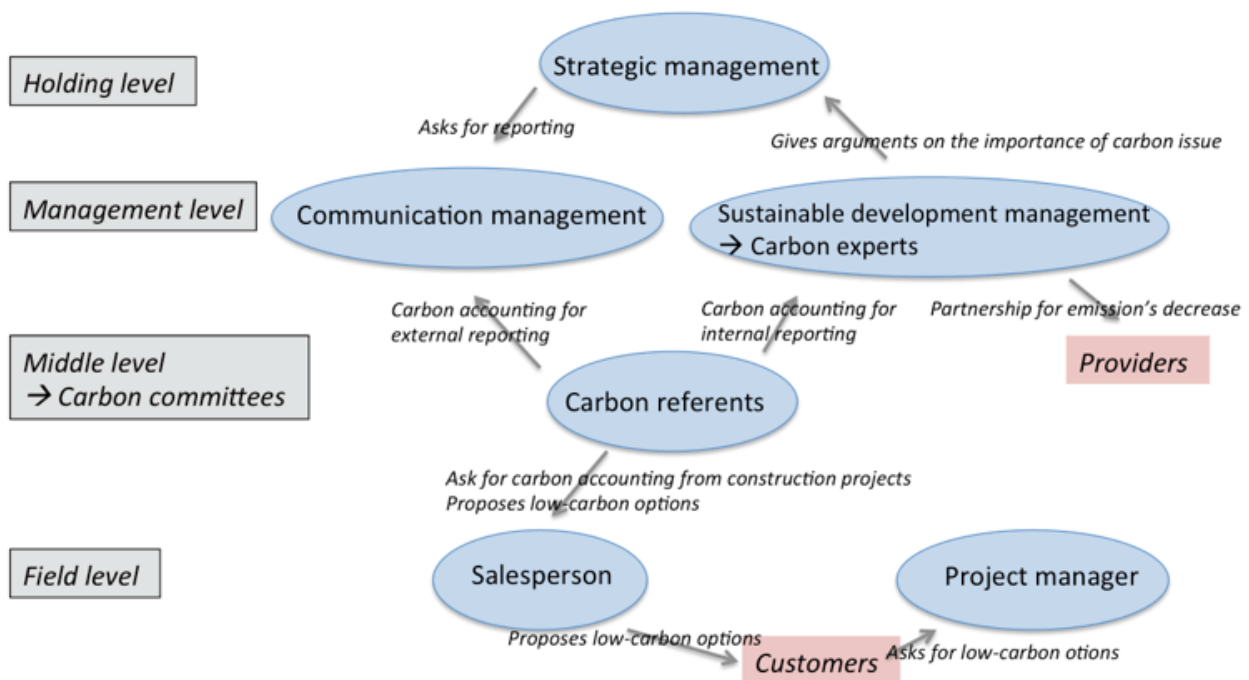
Holding level

Strategic management

Asks for reporting

Gives arguments on the importance of carbon issue

Management level

Communication management

Sustainable development management
→ Carbon experts

Carbon accounting for external reporting

Carbon accounting for internal reporting

Partnership for emission's decrease

Middle level
→ Carbon committees

Providers

Carbon referents

Ask for carbon accounting from construction projects
Proposes low-carbon options

Field level

Salesperson

Project manager

Proposes low-carbon options

Customers

Asks for low-carbon otions